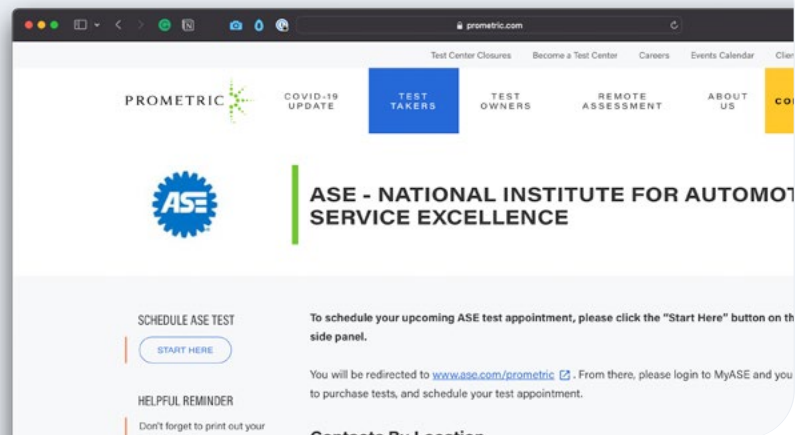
prometric.com

Test Center Closures Become a Test Center Careers Events Calendar Clie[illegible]

PROMETRIC

COVID-19 UPDATE

TEST TAKERS

TEST OWNERS

REMOTE ASSESSMENT

ABOUT US

CO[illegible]

ASE

ASE - NATIONAL INSTITUTE FOR AUTOMOT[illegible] SERVICE EXCELLENCE

SCHEDULE ASE TEST

START HERE

HELPFUL REMINDER

Don't forget to print out your

To schedule your upcoming ASE test appointment, please click the "Start Here" button on th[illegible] side panel.

You will be redirected to www.ase.com/prometric . From there, please login to MyASE and you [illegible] to purchase tests, and schedule your test appointment.

Contacts By Location